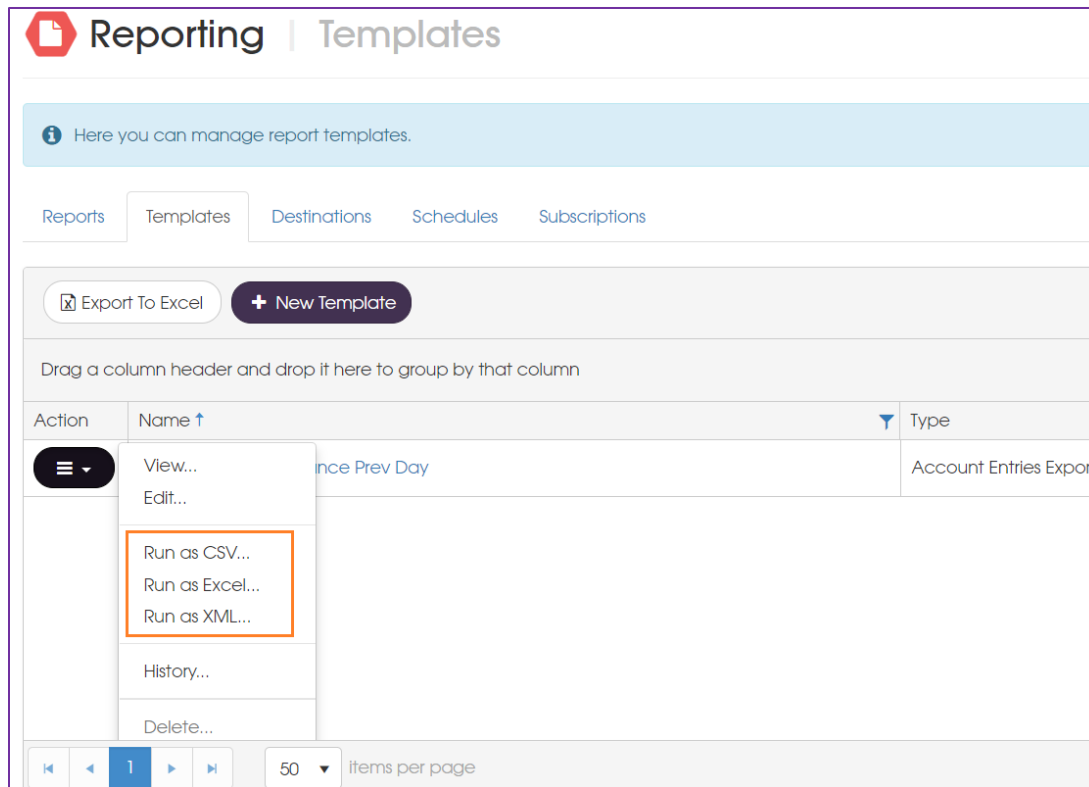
Reporting | Templates

Here you can manage report templates.

Reports Templates Destinations Schedules Subscriptions

Export To Excel
+ New Template

Drag a column header and drop it here to group by that column

| Action | Name ↑ | Type |
|---|---|---|
| | nce Prev Day | Account Entries Expor |

View...
Edit...
Run as CSV...
Run as Excel...
Run as XML...
History...
Delete...

1
50 items per page